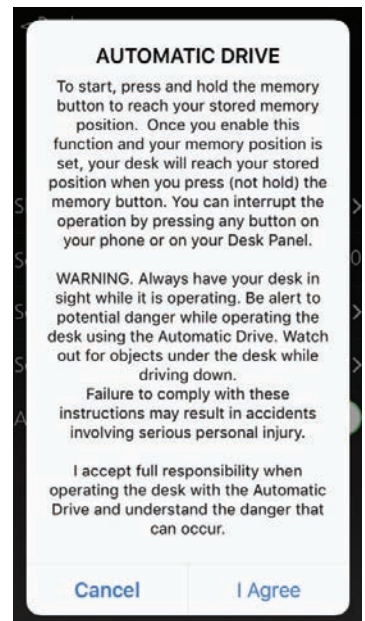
AUTOMATIC DRIVE

To start, press and hold the memory button to reach your stored memory position. Once you enable this function and your memory position is set, your desk will reach your stored position when you press (not hold) the memory button. You can interrupt the operation by pressing any button on your phone or on your Desk Panel.

WARNING. Always have your desk in sight while it is operating. Be alert to potential danger while operating the desk using the Automatic Drive. Watch out for objects under the desk while driving down.
Failure to comply with these instructions may result in accidents involving serious personal injury.

I accept full responsibility when operating the desk with the Automatic Drive and understand the danger that can occur.

Cancel

I Agree